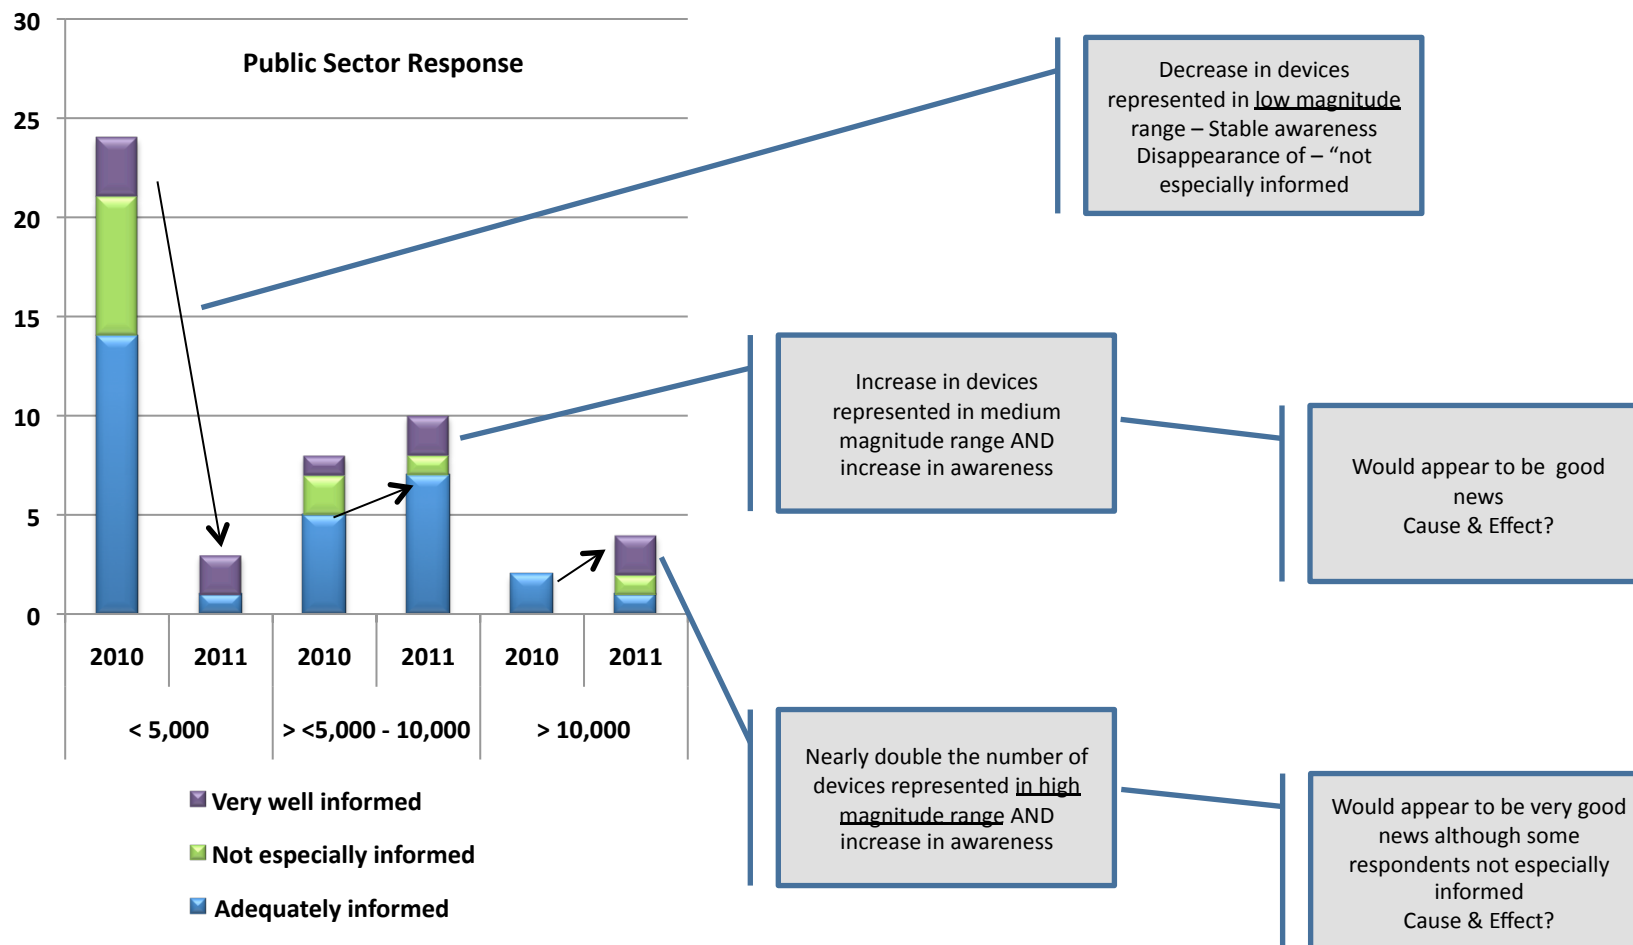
Public Sector Response

30
25
20
15
10
5
0

2010 2011 2010 2011 2010 2011
< 5,000 > <5,000 - 10,000 > 10,000

Very well informed
Not especially informed
Adequately informed

Decrease in devices represented in low magnitude range – Stable awareness Disappearance of – “not especially informed

Increase in devices represented in medium magnitude range AND increase in awareness

Would appear to be good news
Cause & Effect?

Nearly double the number of devices represented in high magnitude range AND increase in awareness

Would appear to be very good news although some respondents not especially informed
Cause & Effect?